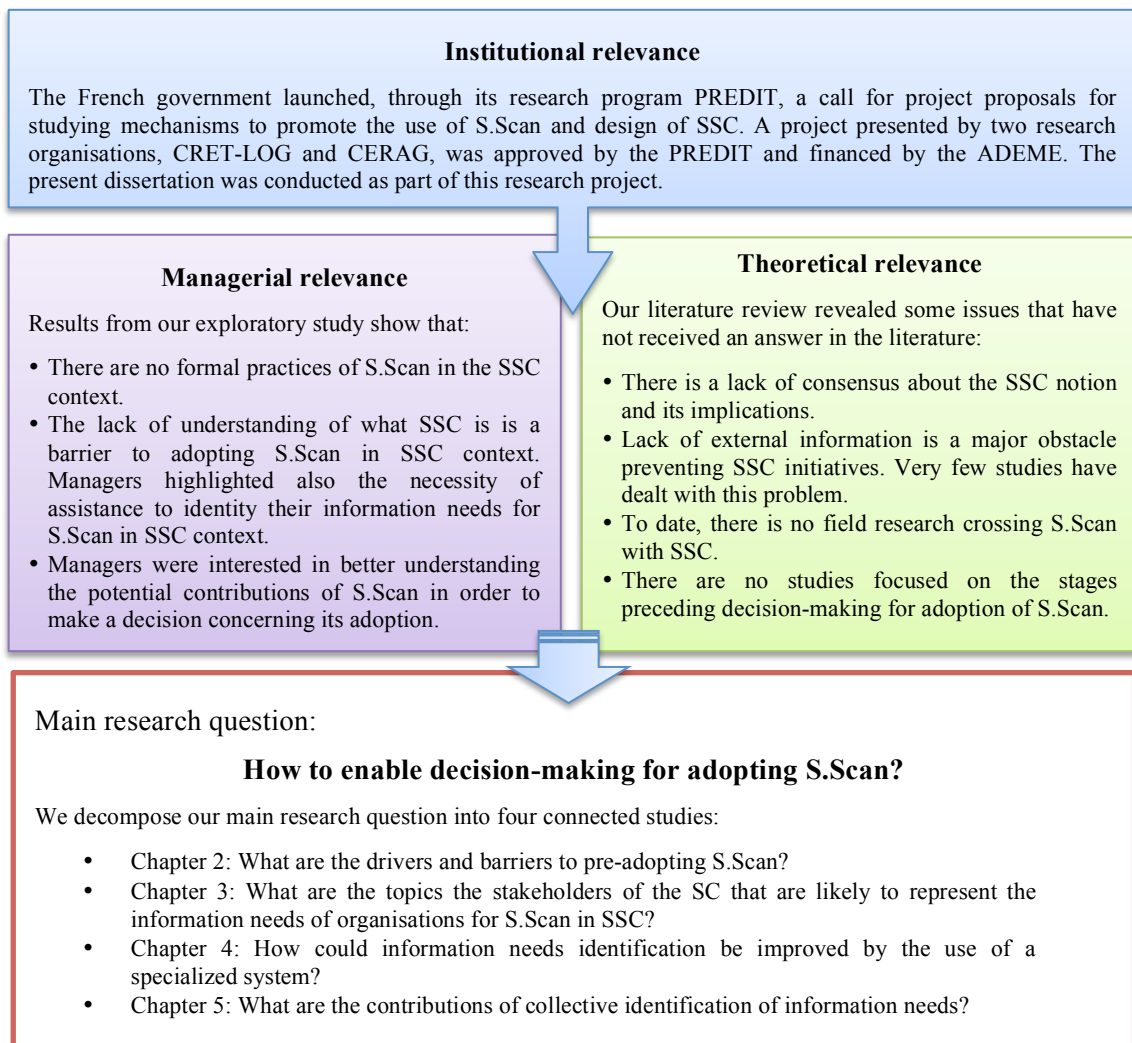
**Institutional relevance**

The French government launched, through its research program PREDIT, a call for project proposals for studying mechanisms to promote the use of S.Scan and design of SSC. A project presented by two research organisations, CRET-LOG and CERAG, was approved by the PREDIT and financed by the ADEME. The present dissertation was conducted as part of this research project.

**Managerial relevance**

Results from our exploratory study show that:

• There are no formal practices of S.Scan in the SSC context.
• The lack of understanding of what SSC is is a barrier to adopting S.Scan in SSC context. Managers highlighted also the necessity of assistance to identity their information needs for S.Scan in SSC context.
• Managers were interested in better understanding the potential contributions of S.Scan in order to make a decision concerning its adoption.

**Theoretical relevance**

Our literature review revealed some issues that have not received an answer in the literature:

• There is a lack of consensus about the SSC notion and its implications.
• Lack of external information is a major obstacle preventing SSC initiatives. Very few studies have dealt with this problem.
• To date, there is no field research crossing S.Scan with SSC.
• There are no studies focused on the stages preceding decision-making for adoption of S.Scan.

Main research question:

**How to enable decision-making for adopting S.Scan?**

We decompose our main research question into four connected studies:

• Chapter 2: What are the drivers and barriers to pre-adopting S.Scan?
• Chapter 3: What are the topics the stakeholders of the SC that are likely to represent the information needs of organisations for S.Scan in SSC?
• Chapter 4: How could information needs identification be improved by the use of a specialized system?
• Chapter 5: What are the contributions of collective identification of information needs?